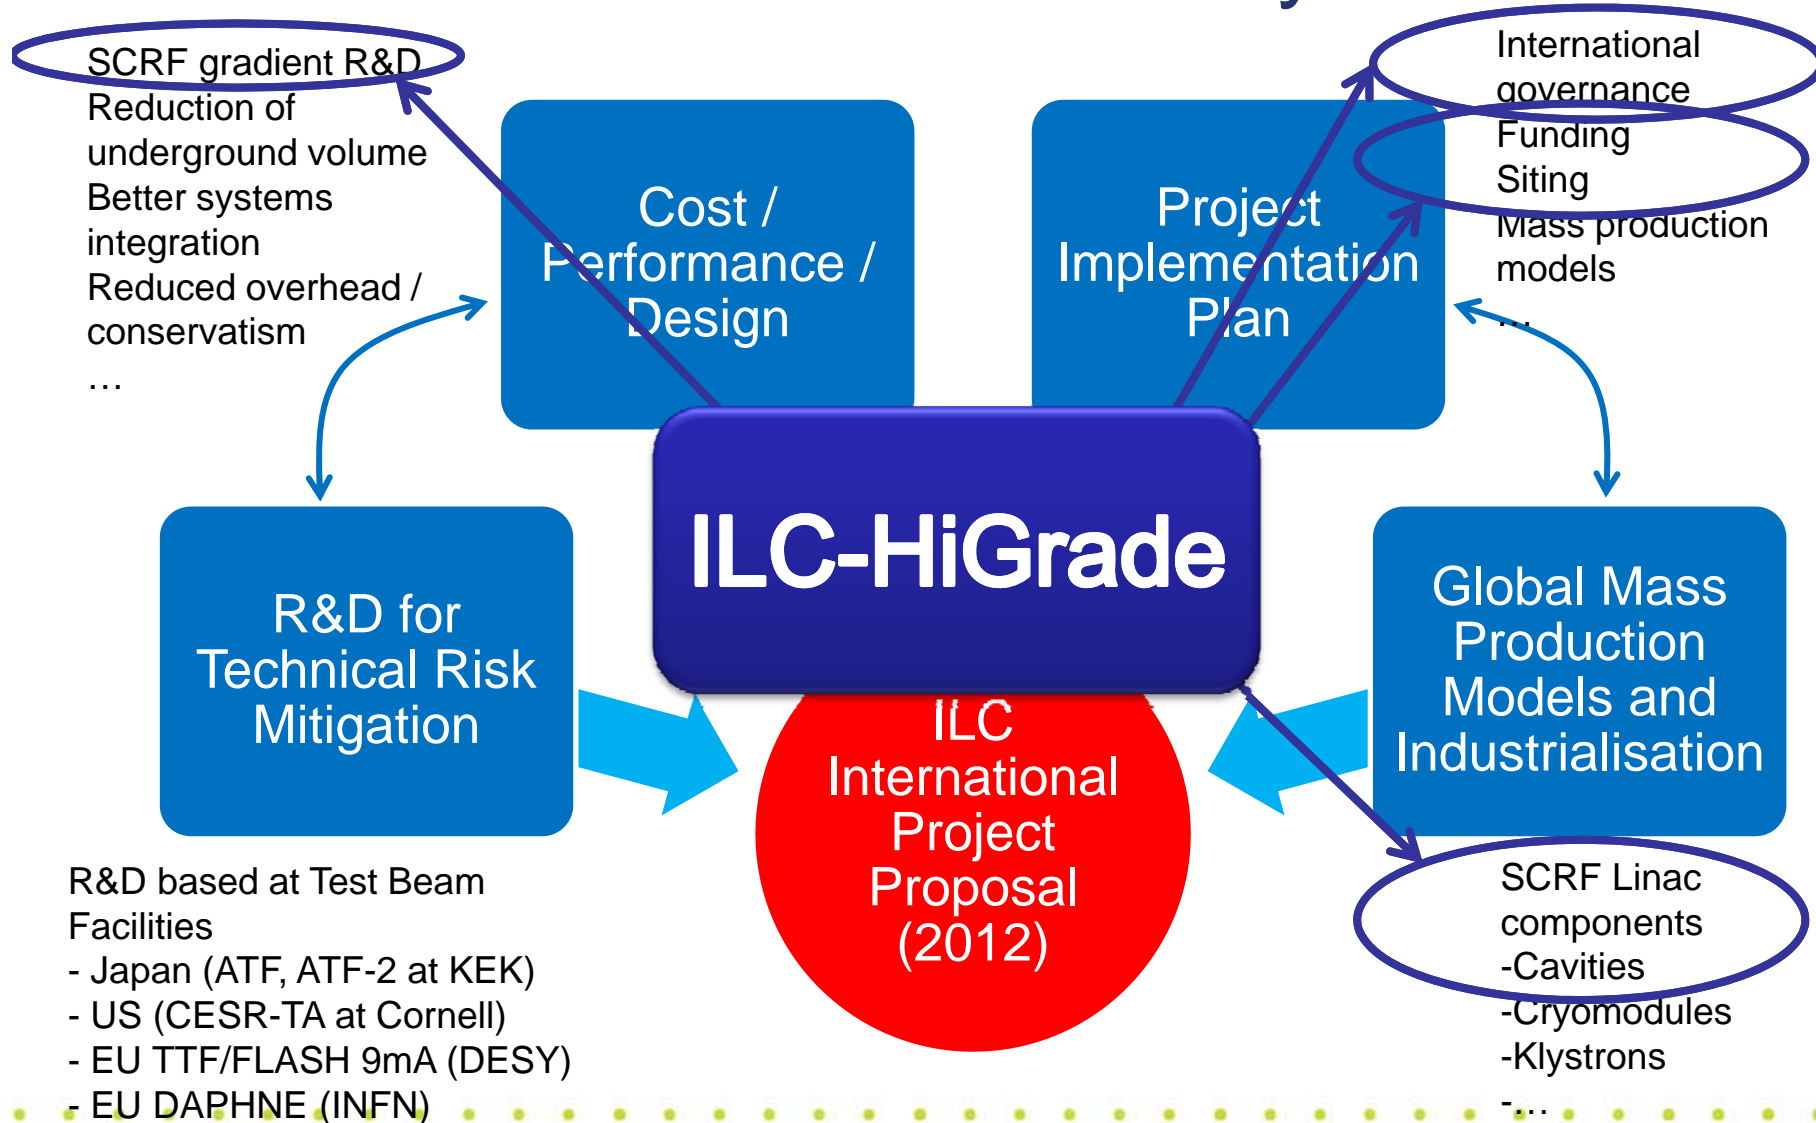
SCRF gradient R&D
Reduction of underground volume
Better systems integration
Reduced overhead / conservatism
…

Cost / Performance / Design

Project Implementation Plan

International governance
Funding
Siting
Mass production models
…

ILC-HiGrade

R&D for Technical Risk Mitigation

ILC International Project Proposal (2012)

Global Mass Production Models and Industrialisation

R&D based at Test Beam Facilities
- Japan (ATF, ATF-2 at KEK)
- US (CESR-TA at Cornell)
- EU TTF/FLASH 9mA (DESY)
- EU DAPHNE (INFN)

SCRF Linac components
-Cavities
-Cryomodules
-Klystrons
-…